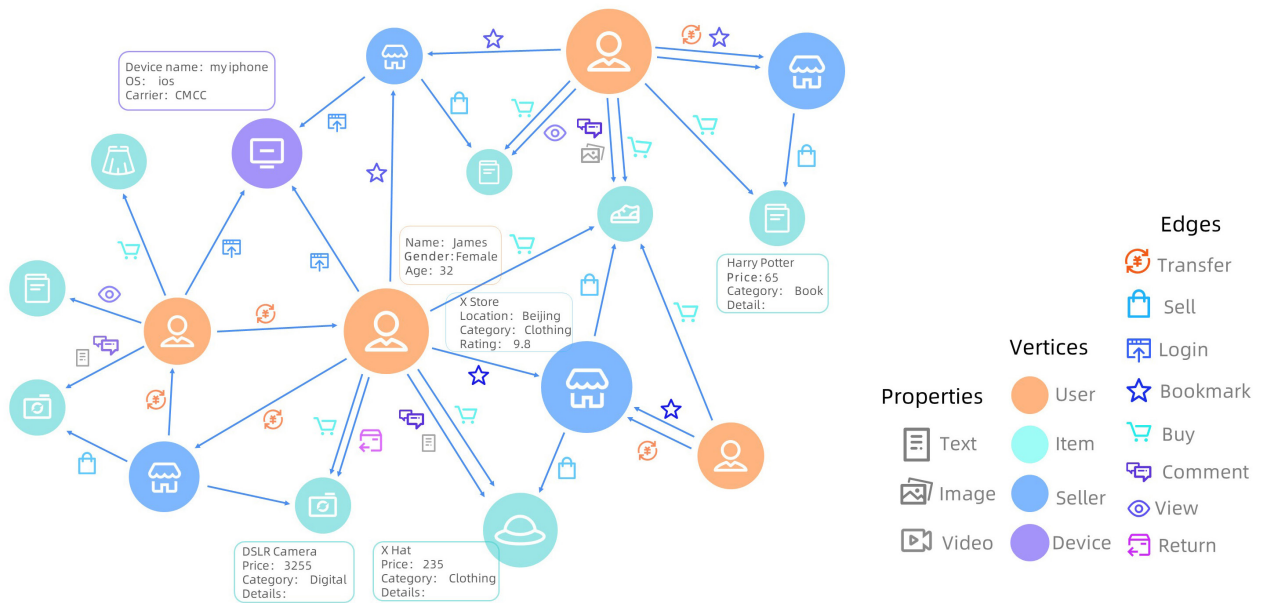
Device name: my iphone
OS: ios
Carrier: CMCC

Name: James
Gender: Female
Age: 32

X Store
Location: Beijing
Category: Clothing
Rating: 9.8

Harry Potter
Price: 65
Category: Book
Detail:

DSLR Camera
Price: 3255
Category: Digital
Details:

X Hat
Price: 235
Category: Clothing
Details:

Properties
Text
Image
Video

Vertices
User
Item
Seller
Device

Edges
Transfer
Sell
Login
Bookmark
Buy
Comment
View
Return